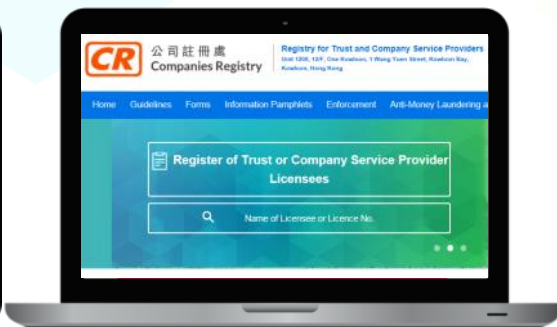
CR 公司註冊處 Companies Registry

Registry for Trust and Company Service Providers
Unit 1205, 12/F, One Kowloon, 1 Wang Yuen Street, Kowloon Bay, Kowloon, Hong Kong

Home Guidelines Forms Information Pamphlets Enforcement Anti-Money Laundering a

Register of Trust or Company Service Provider Licensees

Name of Licensee or Licence No.